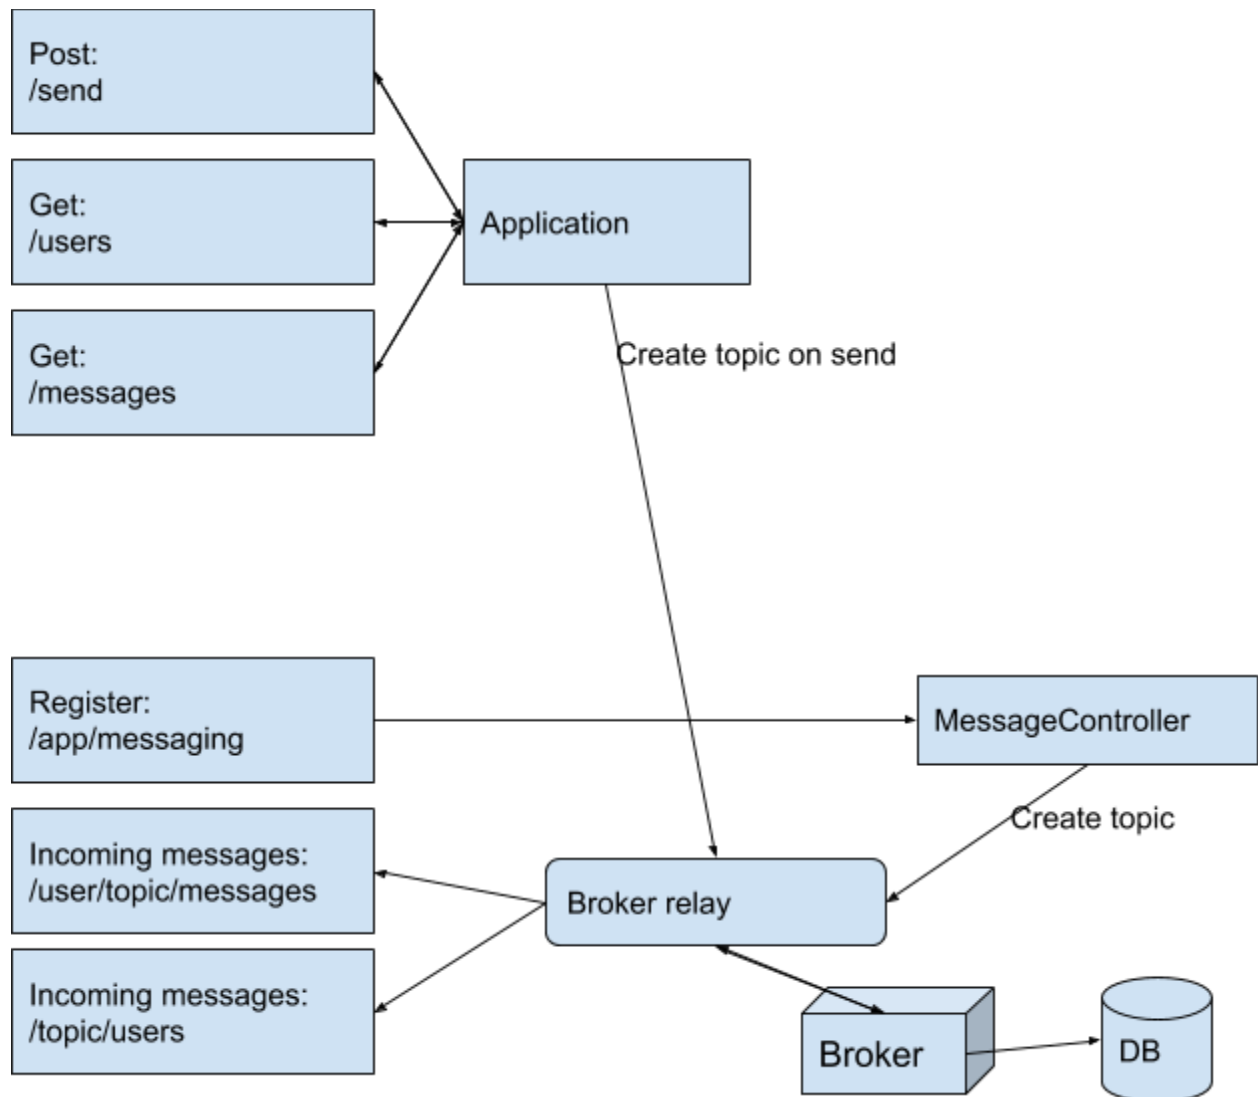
Post:
/send

Get:
/users

Get:
/messages

Application

Create topic on send

Register:
/app/messaging

MessageController

Create topic

Incoming messages:
/user/topic/messages

Broker relay

Incoming messages:
/topic/users

Broker

DB